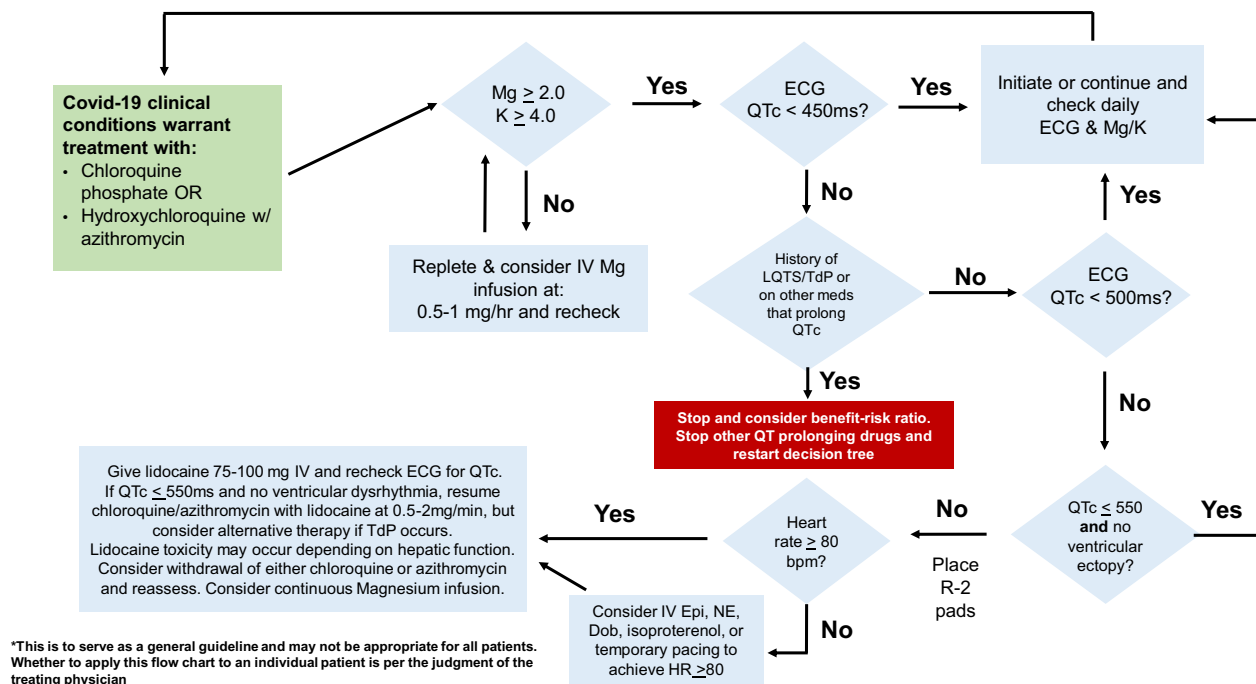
Covid-19 clinical conditions warrant treatment with:
• Chloroquine phosphate OR
• Hydroxychloroquine w/ azithromycin

Mg $\geq$ 2.0
K $\geq$ 4.0

Yes

No

Replete & consider IV Mg infusion at:
0.5-1 mg/hr and recheck

ECG
QTc < 450ms?

Yes

No

Initiate or continue and check daily ECG & Mg/K

Yes

History of LQTS/TdP or on other meds that prolong QTc

No

ECG
QTc < 500ms?

Yes

Stop and consider benefit-risk ratio. Stop other QT prolonging drugs and restart decision tree

No

QTc $\leq$ 550 **and** no ventricular ectopy?

Yes

No

Place R-2 pads

Heart rate $\geq$ 80 bpm?

Yes

Give lidocaine 75-100 mg IV and recheck ECG for QTc.
If QTc $\leq$ 550ms and no ventricular dysrhythmia, resume chloroquine/azithromycin with lidocaine at 0.5-2mg/min, but consider alternative therapy if TdP occurs.
Lidocaine toxicity may occur depending on hepatic function.
Consider withdrawal of either chloroquine or azithromycin and reassess. Consider continuous Magnesium infusion.

No

Consider IV Epi, NE, Dob, isoproterenol, or temporary pacing to achieve HR $\geq$80

*This is to serve as a general guideline and may not be appropriate for all patients. Whether to apply this flow chart to an individual patient is per the judgment of the treating physician